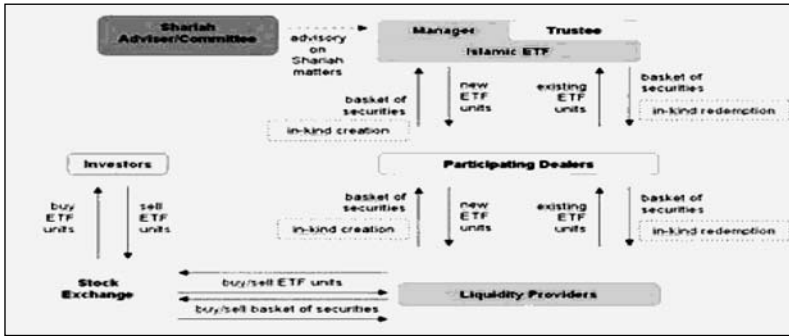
Shariah Adviser/Committee

advisory on Shariah matters

Manager

Trustee

Islamic ETF

basket of securities

in-kind creation

new ETF units

existing ETF units

basket of securities

in-kind redemption

Investors

Participating Dealers

buy ETF units

sell ETF units

basket of securities

in-kind creation

new ETF units

existing ETF units

basket of securities

in-kind redemption

Stock Exchange

buy/sell ETF units

buy/sell basket of securities

Liquidity Providers